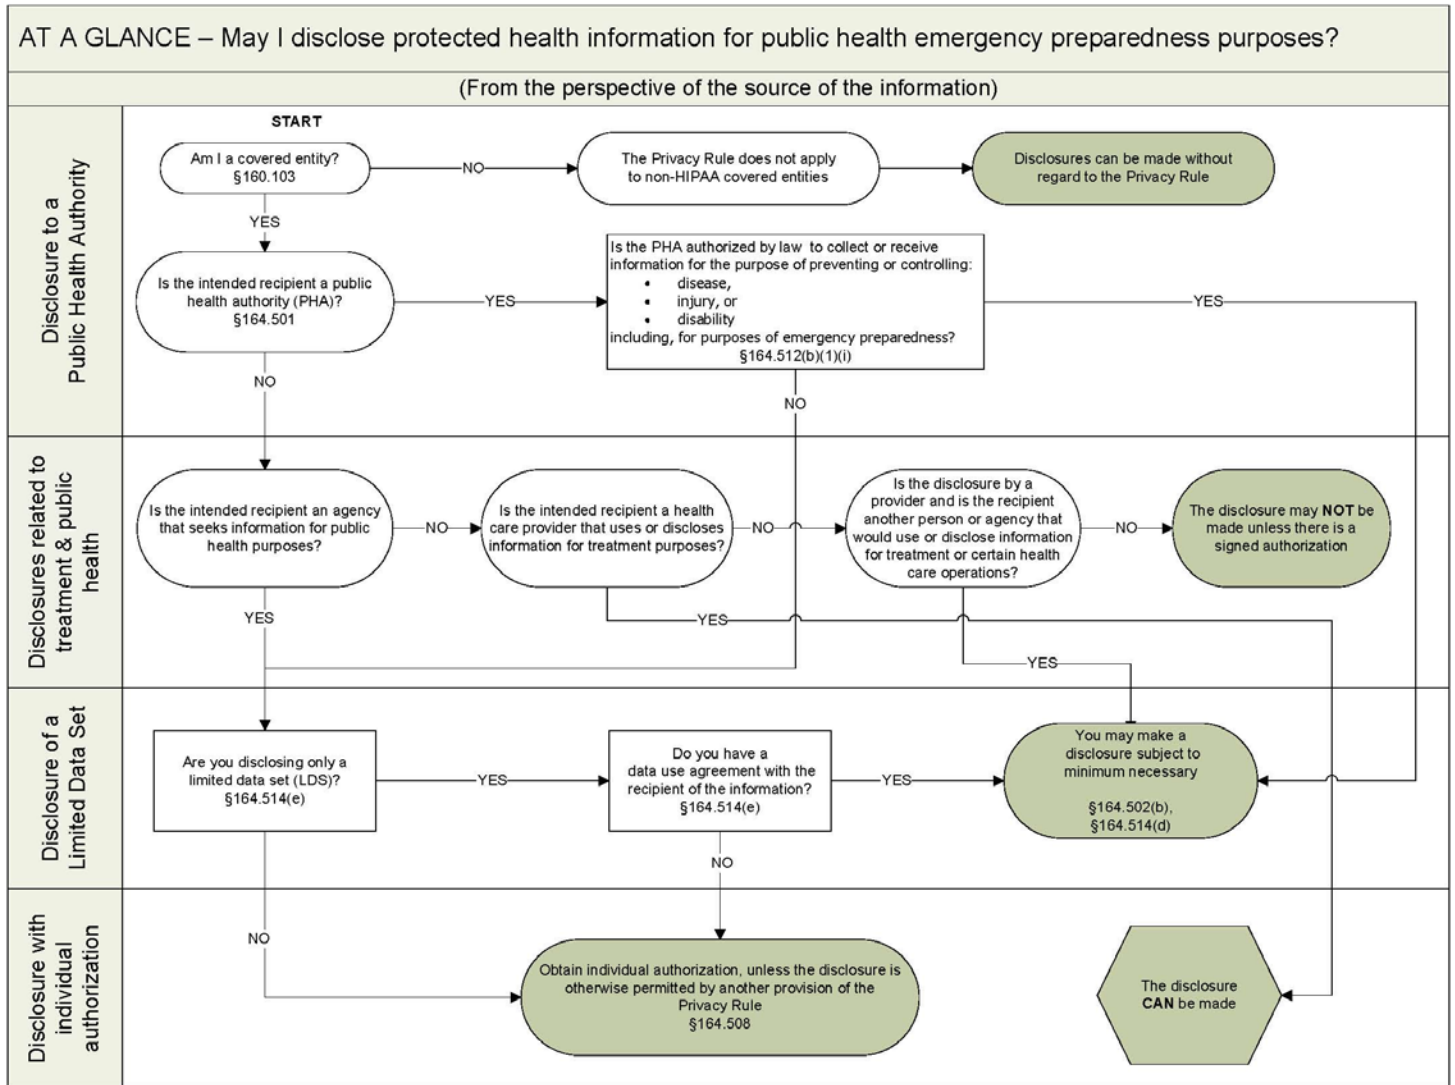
AT A GLANCE – May I disclose protected health information for public health emergency preparedness purposes?

(From the perspective of the source of the information)

Disclosure to a Public Health Authority

START

Am I a covered entity? §160.103

NO

The Privacy Rule does not apply to non-HIPAA covered entities

Disclosures can be made without regard to the Privacy Rule

YES

Is the intended recipient a public health authority (PHA)? §164.501

YES

Is the PHA authorized by law to collect or receive information for the purpose of preventing or controlling:
• disease,
• injury, or
• disability
including, for purposes of emergency preparedness? §164.512(b)(1)(i)

YES

NO

NO

Disclosures related to treatment & public health

Is the intended recipient an agency that seeks information for public health purposes?

NO

Is the intended recipient a health care provider that uses or discloses information for treatment purposes?

NO

Is the disclosure by a provider and is the recipient another person or agency that would use or disclose information for treatment or certain health care operations?

NO

The disclosure may NOT be made unless there is a signed authorization

YES

YES

YES

Disclosure of a Limited Data Set

Are you disclosing only a limited data set (LDS)? §164.514(e)

YES

Do you have a data use agreement with the recipient of the information? §164.514(e)

YES

You may make a disclosure subject to minimum necessary

§164.502(b), §164.514(d)

NO

Disclosure with individual authorization

NO

Obtain individual authorization, unless the disclosure is otherwise permitted by another provision of the Privacy Rule §164.508

The disclosure CAN be made